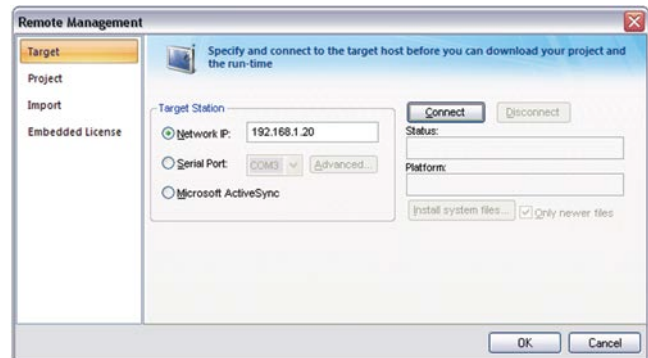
Remote Management

Target
Project
Import
Embedded License

Specify and connect to the target host before you can download your project and the run-time

Target Station
Network IP: 192.168.1.20
Serial Port: COM3 Advanced...
Microsoft ActiveSync

Connect
Disconnect
Status:
Platform:
Install system files...
Only newer files

OK
Cancel